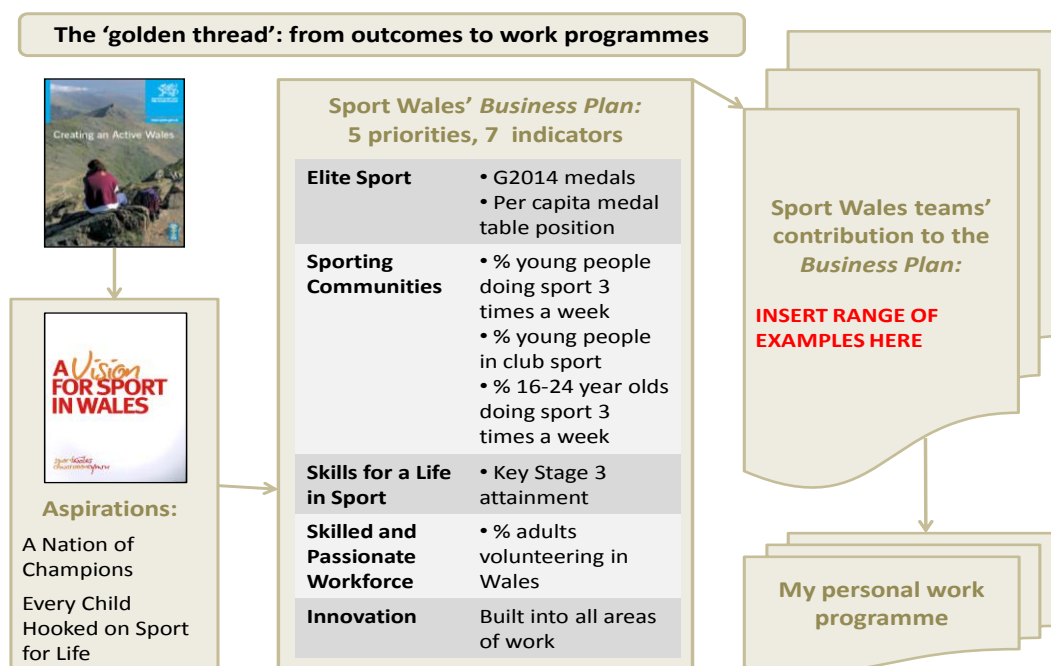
The 'golden thread': from outcomes to work programmes

Creating an Active Wales

A Vision FOR SPORT IN WALES

Aspirations:

A Nation of Champions

Every Child Hooked on Sport for Life

Sport Wales' *Business Plan:* 5 priorities, 7 indicators

| | |
|---|---|
| Elite Sport | • G2014 medals • Per capita medal table position |
| Sporting Communities | • % young people doing sport 3 times a week • % young people in club sport • % 16-24 year olds doing sport 3 times a week |
| Skills for a Life in Sport | • Key Stage 3 attainment |
| Skilled and Passionate Workforce | • % adults volunteering in Wales |
| Innovation | Built into all areas of work |

Sport Wales teams' contribution to the *Business Plan:*

INSERT RANGE OF EXAMPLES HERE

My personal work programme